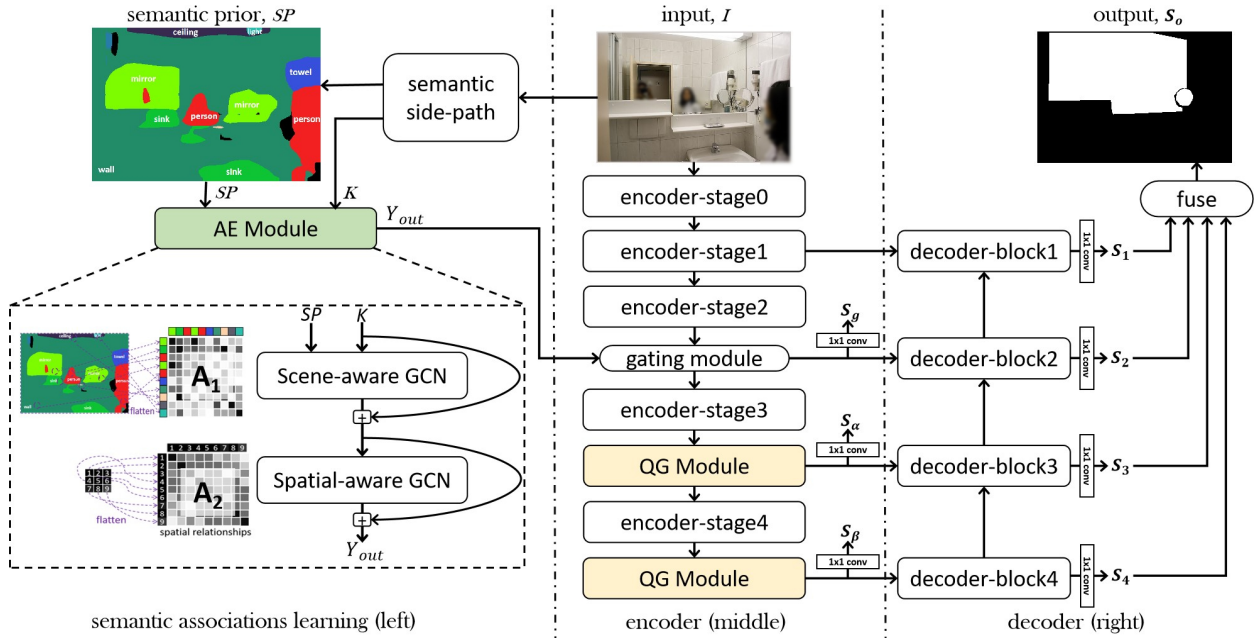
semantic prior, $SP$

ceiling light mirror towel mirror person sink person wall sink

semantic side-path

input, $I$

output, $S_o$

$SP$ $K$

AE Module $Y_{out}$

encoder-stage0
encoder-stage1
encoder-stage2
gating module
encoder-stage3
QG Module
encoder-stage4
QG Module

$S_g$ 1x1 conv
$S_\alpha$ 1x1 conv
$S_\beta$ 1x1 conv

decoder-block1 1x1 conv $S_1$
decoder-block2 1x1 conv $S_2$
decoder-block3 1x1 conv $S_3$
decoder-block4 1x1 conv $S_4$

fuse

$SP$ $K$

$A_1$ flatten

Scene-aware GCN

+

1 2 3 4 5 6 7 8 9

1 2 3 4 5 6 7 8 9

$A_2$ flatten spatial relationships

Spatial-aware GCN

+

$Y_{out}$

semantic associations learning (left)

encoder (middle)

decoder (right)